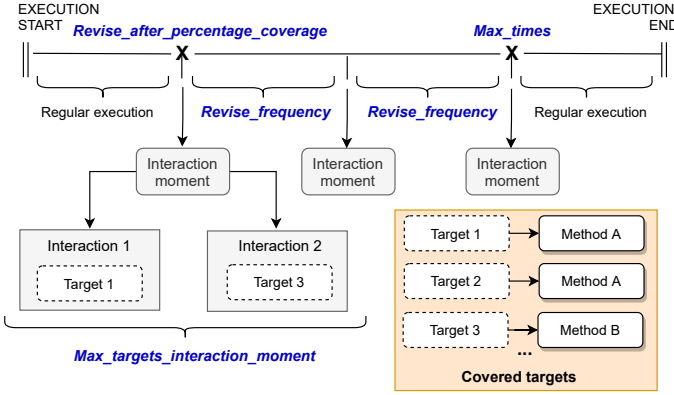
EXECUTION START

Revise_after_percentage_coverage

Max_times

EXECUTION END

Regular execution

Revise_frequency

Revise_frequency

Regular execution

Interaction moment

Interaction moment

Interaction moment

Interaction 1

Target 1

Interaction 2

Target 3

Max_targets_interaction_moment

Target 1

Method A

Target 2

Method A

Target 3

Method B

...

Covered targets